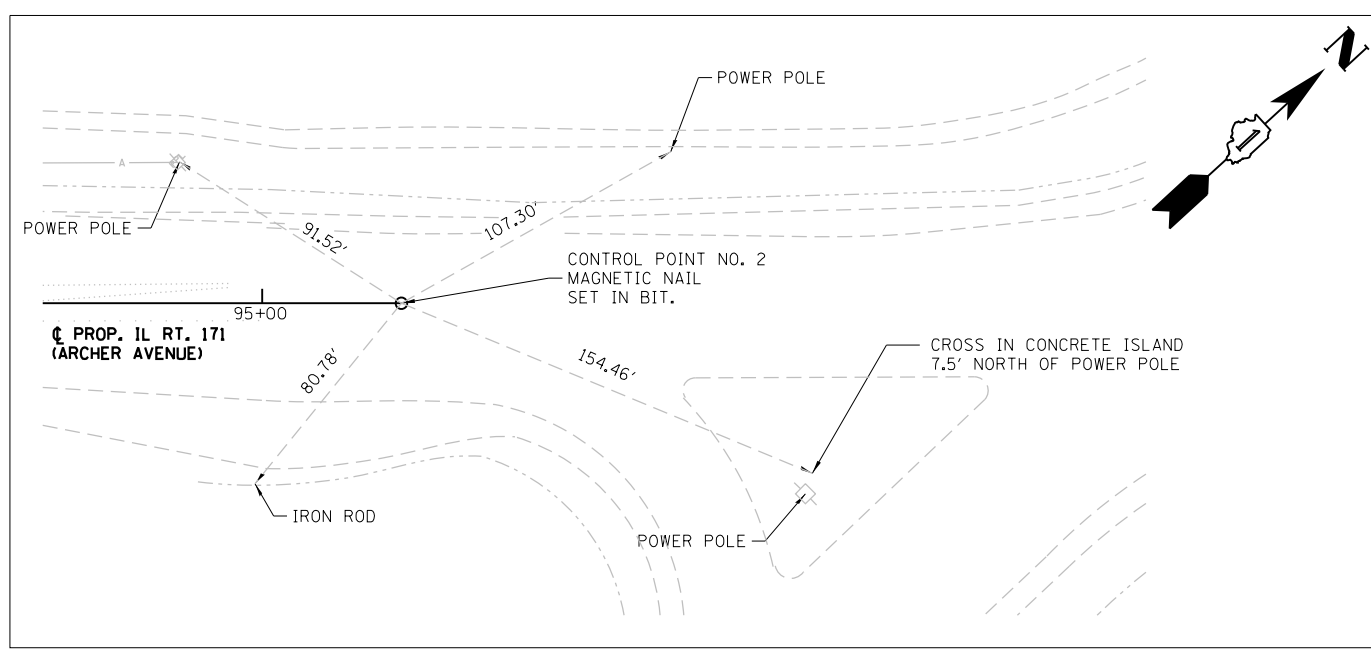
POWER POLE

N

A

POWER POLE

91.52'

107.30'

CONTROL POINT NO. 2
MAGNETIC NAIL
SET IN BIT.

95+00

℄ PROP. IL RT. 171
(ARCHER AVENUE)

80.78'

154.46'

CROSS IN CONCRETE ISLAND
7.5' NORTH OF POWER POLE

IRON ROD

POWER POLE